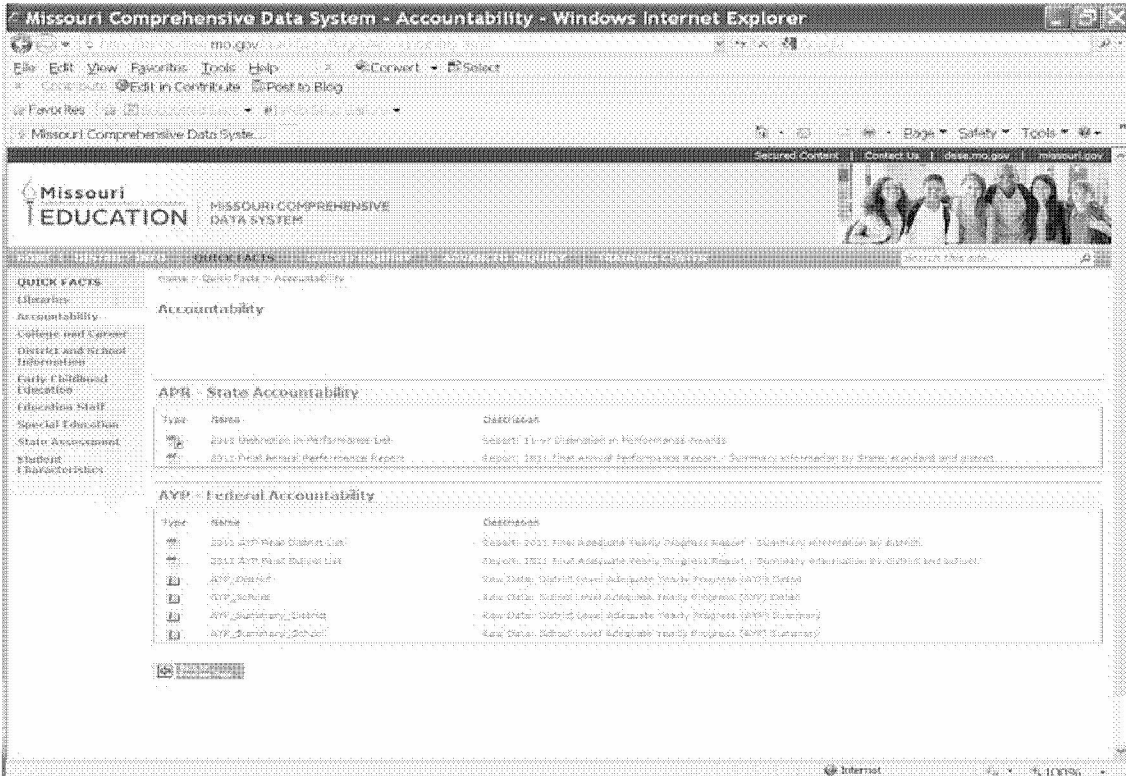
Missouri Comprehensive Data System - Accountability - Windows Internet Explorer

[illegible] mo.gov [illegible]

File Edit View Favorites Tools Help Convert Select

Edit in Contribute Post to Blog

Favorites

Missouri Comprehensive Data Syste...

Page Safety Tools

Secured Content | Contact Us | dese.mo.gov | missouri.gov

Missouri EDUCATION MISSOURI COMPREHENSIVE DATA SYSTEM

HOME DISTRICT INFO QUICK FACTS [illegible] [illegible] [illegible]

Search this site...

QUICK FACTS
Libraries
Accountability
College and Career
District and School Information
Early Childhood Education
Education Staff
Special Education
State Assessment
Student Characteristics

Home > Quick Facts > Accountability

Accountability

APR - State Accountability

| Type | Name | Description |
|---|---|---|
| | 2011 Distinction in Performance List | Report: 11-12 Distinction in Performance Awards |
| | 2011 Final Annual Performance Report | Report: 2011 Final Annual Performance Report - Summary information by State, standard and district... |

AYP - Federal Accountability

| Type | Name | Description |
|---|---|---|
| | 2011 AYP Final District List | Report: 2011 Final Adequate Yearly Progress Report - Summary information by district. |
| | 2011 AYP Final School List | Report: 2011 Final Adequate Yearly Progress Report - Summary information by district and school. |
| | AYP_District | Raw Data: District Level Adequate Yearly Progress (AYP) Detail |
| | AYP_School | Raw Data: School Level Adequate Yearly Progress (AYP) Detail |
| | AYP_Summary_District | Raw Data: District Level Adequate Yearly Progress (AYP) Summary |
| | AYP_Summary_School | Raw Data: School Level Adequate Yearly Progress (AYP) Summary |

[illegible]

Internet 100%